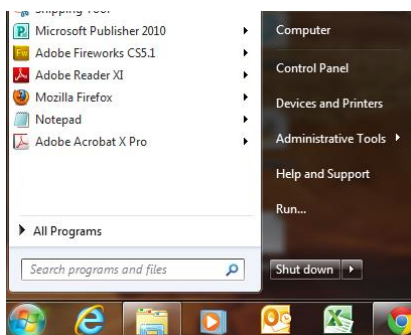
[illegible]
Microsoft Publisher 2010
Adobe Fireworks CS5.1
Adobe Reader XI
Mozilla Firefox
Notepad
Adobe Acrobat X Pro
All Programs
Search programs and files
Computer
Control Panel
Devices and Printers
Administrative Tools
Help and Support
Run...
Shut down